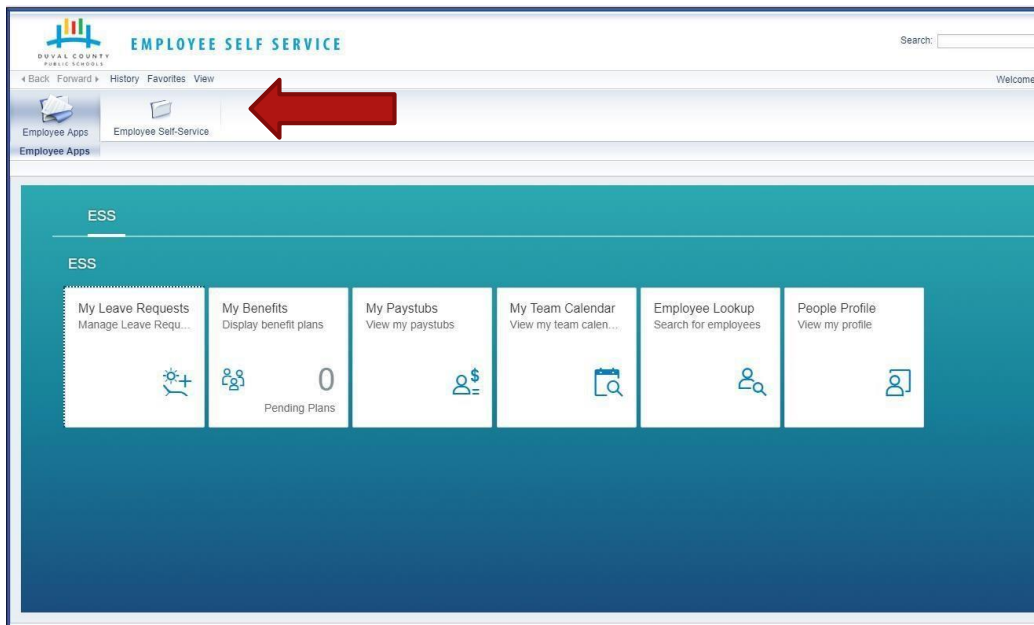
DUVAL COUNTY PUBLIC SCHOOLS

EMPLOYEE SELF SERVICE

Search:

◂Back Forward ▸ History Favorites View

Welcome

Employee Apps

Employee Self-Service

Employee Apps

ESS

ESS

My Leave Requests
Manage Leave Requ...

My Benefits
Display benefit plans
0
Pending Plans

My Paystubs
View my paystubs

My Team Calendar
View my team calen...

Employee Lookup
Search for employees

People Profile
View my profile